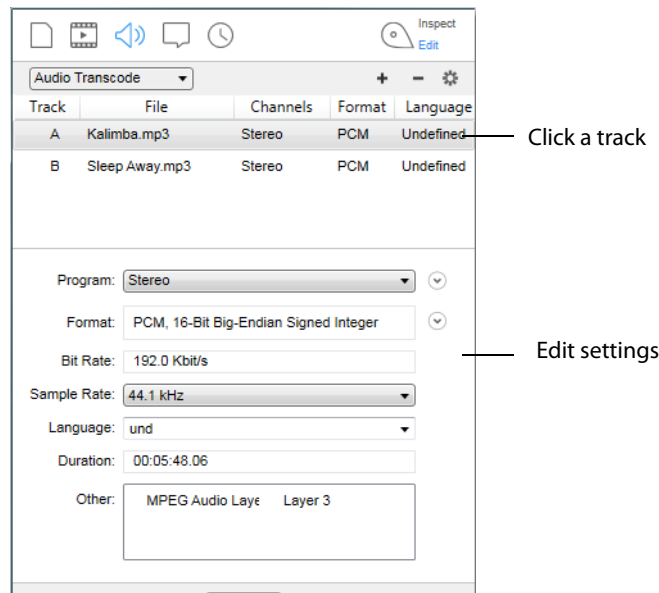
Inspect
Edit

Audio Transcode

+ −

| Track | File | Channels | Format | Language |
|---|---|---|---|---|
| A | Kalimba.mp3 | Stereo | PCM | Undefined |
| B | Sleep Away.mp3 | Stereo | PCM | Undefined |

Click a track

Program: Stereo

Format: PCM, 16-Bit Big-Endian Signed Integer

Bit Rate: 192.0 Kbit/s

Sample Rate: 44.1 kHz

Language: und

Duration: 00:05:48.06

Other: MPEG Audio Laye Layer 3

Edit settings